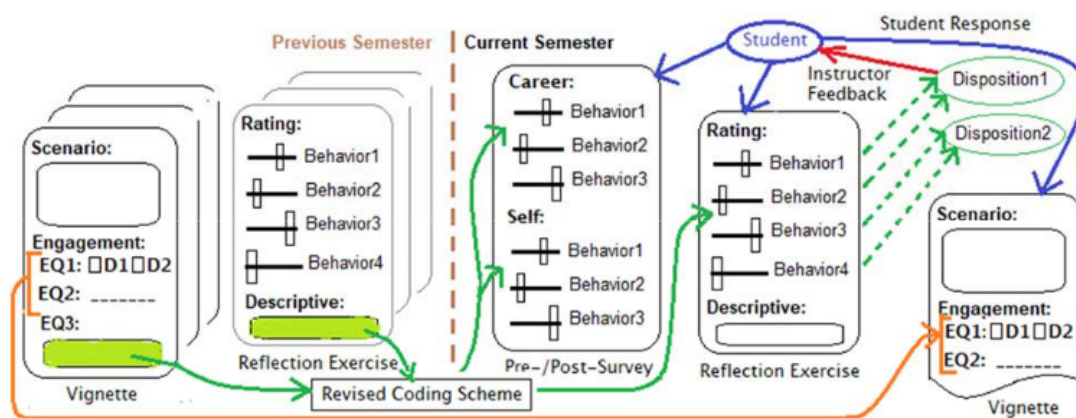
Previous Semester

Current Semester

Student Response

Student

Instructor Feedback

Disposition1

Disposition2

Scenario:

Engagement:
EQ1: ☐D1☐D2
EQ2: ______
EQ3:

Vignette

Rating:
Behavior1
Behavior2
Behavior3
Behavior4
Descriptive:

Reflection Exercise

Career:
Behavior1
Behavior2
Behavior3
Self:
Behavior1
Behavior2
Behavior3

Pre-/Post-Survey

Rating:
Behavior1
Behavior2
Behavior3
Behavior4
Descriptive:

Reflection Exercise

Scenario:

Engagement:
EQ1: ☐D1☐D2
EQ2: ______

Vignette

Revised Coding Scheme